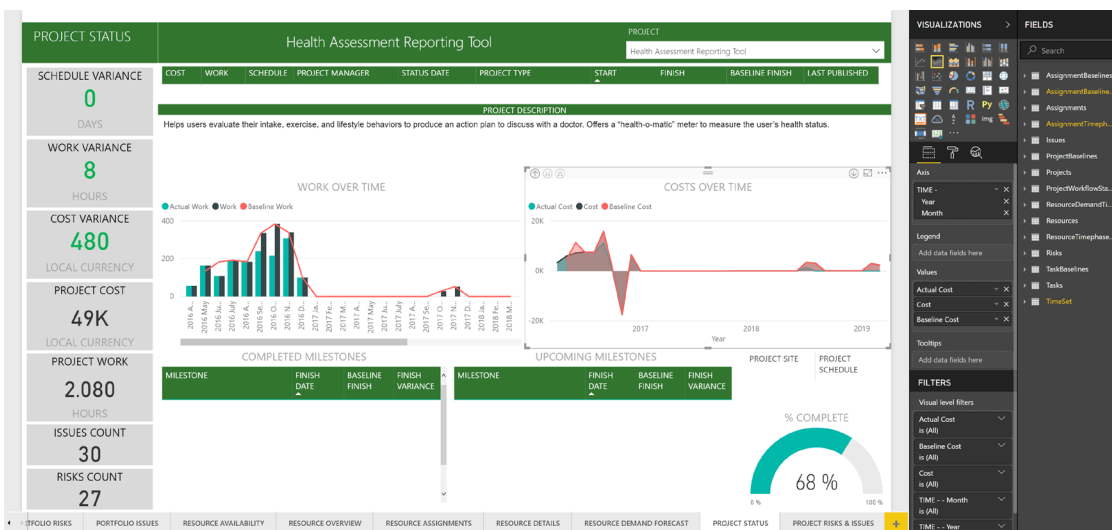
PROJECT STATUS

Health Assessment Reporting Tool

PROJECT
Health Assessment Reporting Tool

SCHEDULE VARIANCE
0
DAYS

WORK VARIANCE
8
HOURS

COST VARIANCE
480
LOCAL CURRENCY

PROJECT COST
49K
LOCAL CURRENCY

PROJECT WORK
2.080
HOURS

ISSUES COUNT
30

RISKS COUNT
27

| COST | WORK | SCHEDULE | PROJECT MANAGER | STATUS DATE | PROJECT TYPE | START | FINISH | BASELINE FINISH | LAST PUBLISHED |
|---|---|---|---|---|---|---|---|---|---|

PROJECT DESCRIPTION
Helps users evaluate their intake, exercise, and lifestyle behaviors to produce an action plan to discuss with a doctor. Offers a "health-o-matic" meter to measure the user's health status.

WORK OVER TIME
Actual Work  Work  Baseline Work
400
200
0
2016 A... 2016 May 2016 June 2016 July 2016 Au... 2016 Se... 2016 O... 2016 N... 2016 D... 2017 Ja... 2017 Fe... 2017 M... 2017 A... 2017 M... 2017 Ju... 2017 Ju... 2017 Au... 2017 Se... 2017 O... 2017 N... 2017 D... 2018 Ja... 2018 Fe... 2018 M...

COSTS OVER TIME
Actual Cost  Cost  Baseline Cost
20K
0K
-20K
2017 2018 2019
Year

COMPLETED MILESTONES
| MILESTONE | FINISH DATE | BASELINE FINISH | FINISH VARIANCE |
|---|---|---|---|

UPCOMING MILESTONES
| MILESTONE | FINISH DATE | BASELINE FINISH | FINISH VARIANCE |
|---|---|---|---|

PROJECT SITE
PROJECT SCHEDULE

% COMPLETE
68 %
0 % 100 %

VISUALIZATIONS
FIELDS
Search
Axis
TIME -
Year
Month
Legend
Add data fields here
Values
Actual Cost
Cost
Baseline Cost
Tooltips
Add data fields here

FILTERS
Visual level filters
Actual Cost
is (All)
Baseline Cost
is (All)
Cost
is (All)
TIME - - Month
is (All)
TIME - - Year

AssignmentBaselines
AssignmentBaseline...
Assignments
AssignmentTimeph...
Issues
ProjectBaselines
Projects
ProjectWorkflowSta...
ResourceDemandTi...
Resources
ResourceTimephase...
Risks
TaskBaselines
Tasks
TimeSet

TFOLIO RISKS | PORTFOLIO ISSUES | RESOURCE AVAILABILITY | RESOURCE OVERVIEW | RESOURCE ASSIGNMENTS | RESOURCE DETAILS | RESOURCE DEMAND FORECAST | PROJECT STATUS | PROJECT RISKS & ISSUES | +